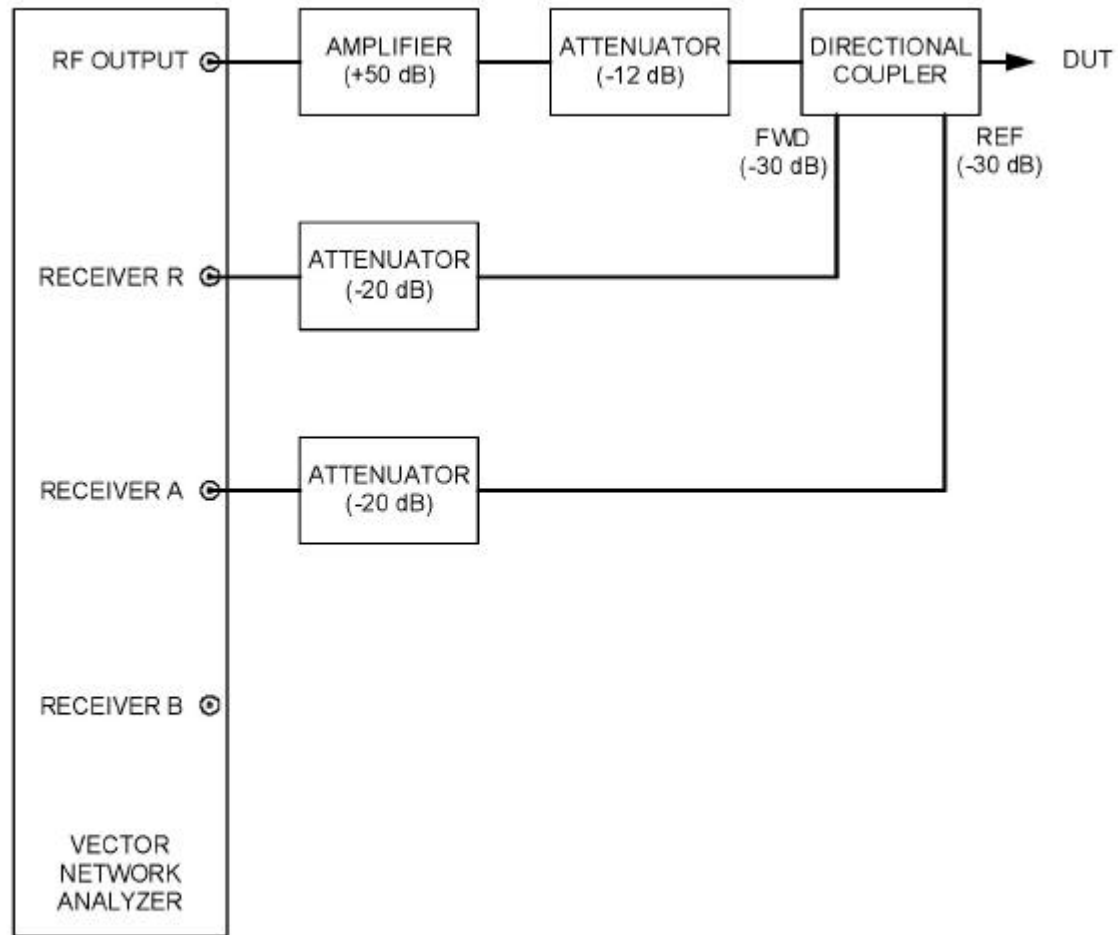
RF OUTPUT

AMPLIFIER
(+50 dB)

ATTENUATOR
(-12 dB)

DIRECTIONAL
COUPLER

DUT

FWD
(-30 dB)

REF
(-30 dB)

RECEIVER R

ATTENUATOR
(-20 dB)

RECEIVER A

ATTENUATOR
(-20 dB)

RECEIVER B

VECTOR
NETWORK
ANALYZER